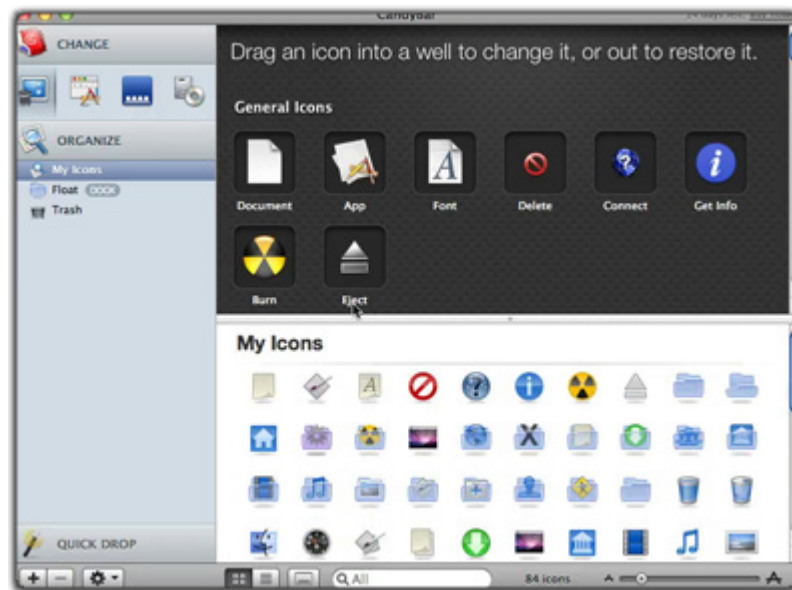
CandyBar

CHANGE

ORGANIZE

My Icons

Float DOCK

Trash

QUICK DROP

Drag an icon into a well to change it, or out to restore it.

General Icons

Document

App

Font

Delete

Connect

Get Info

Burn

Eject

My Icons

Q All

84 icons